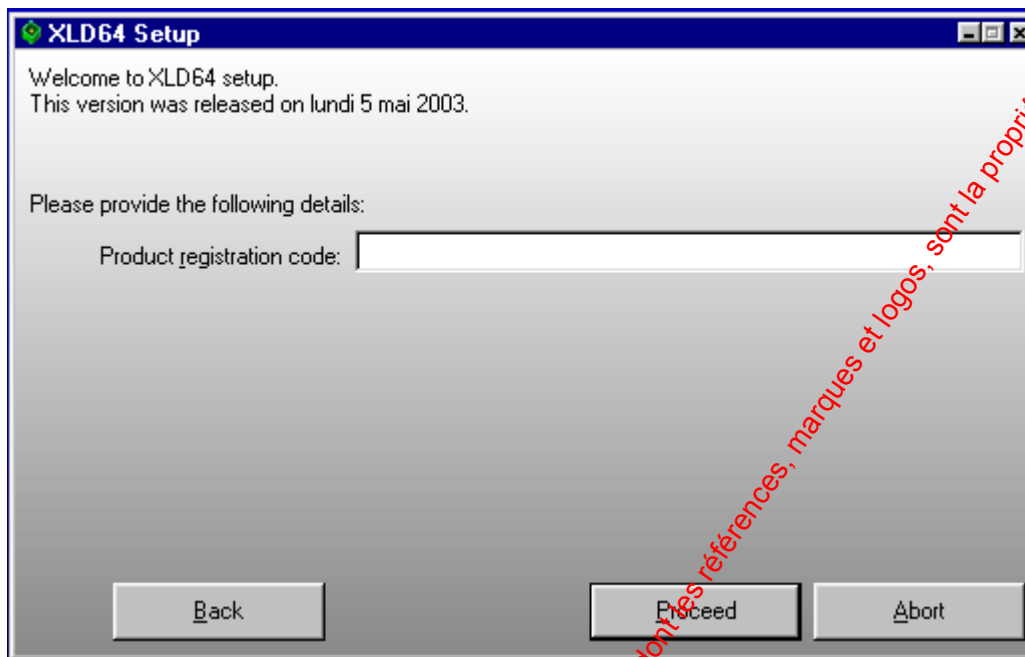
XLD64 Setup

Welcome to XLD64 setup.
This version was released on lundi 5 mai 2003.

Please provide the following details:

Product registration code:

Back

Proceed

Abort

dont les références, marques et logos, sont la propri